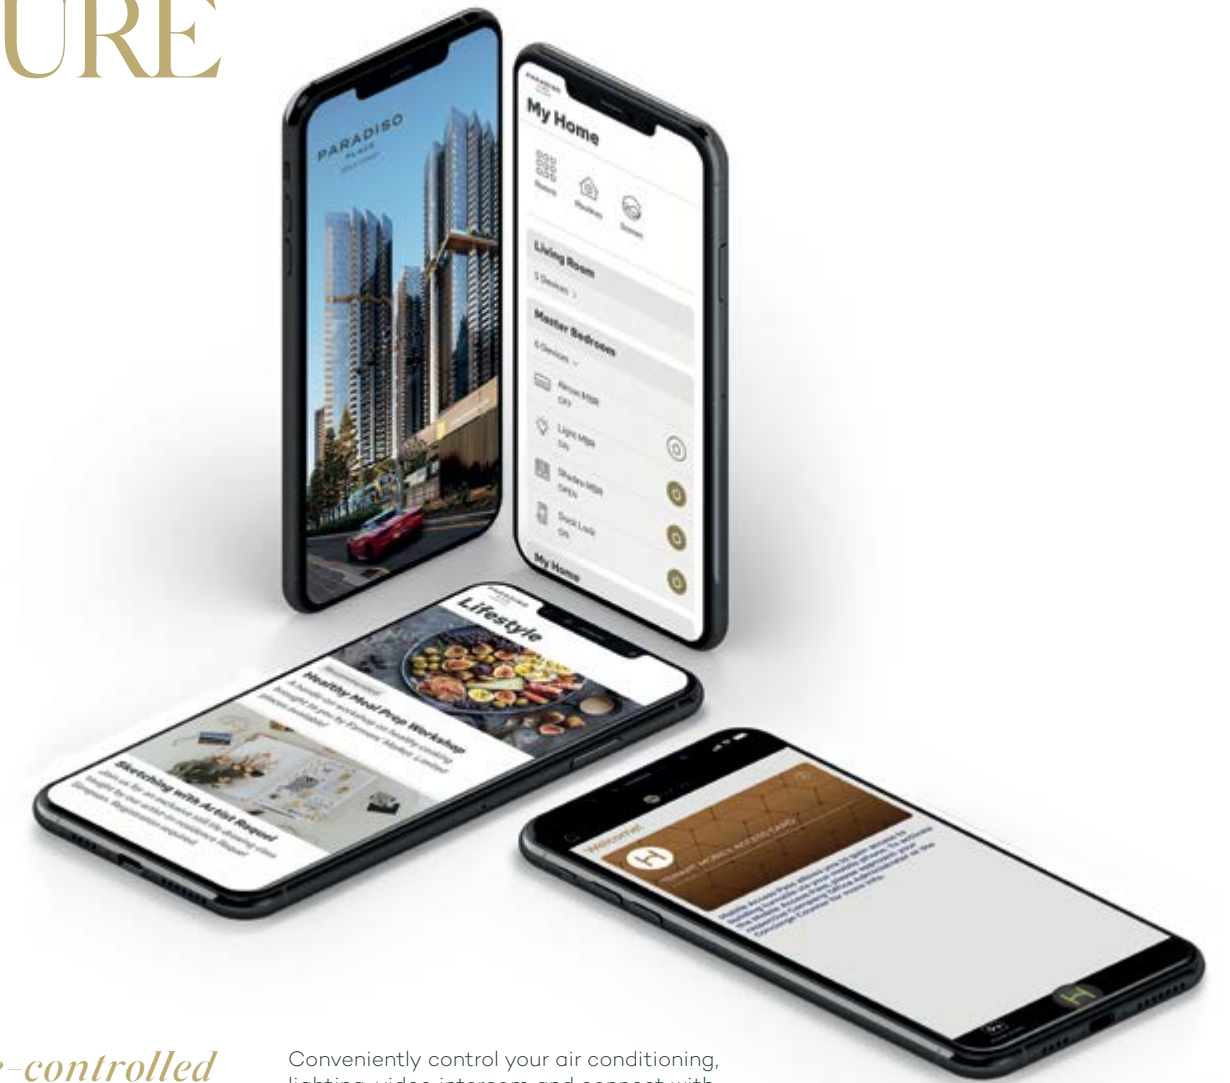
URE

PARADISO PLACE

My Home

Rooms Routines Scenes

Living Room
5 Devices

Master Bedroom
6 Devices

Aircon MBR
OFF

Light MBR
ON

Shades MBR
OPEN

Door Lock
ON

My Home

Lifestyle

Healthy Meal Prep Workshop

Sketching with Artist Request

Welcome

-controlled

Conveniently control your air conditioning, lighting, video intercom and connect with